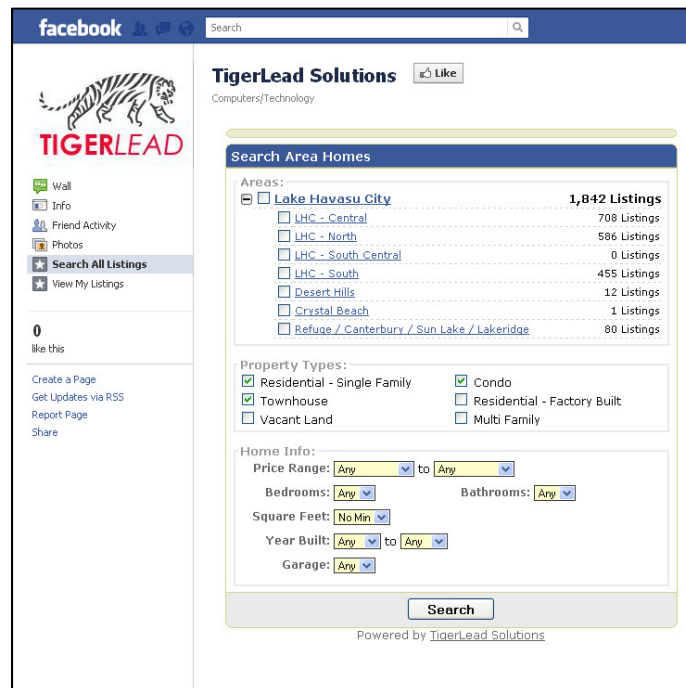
facebook

Search

TIGERLEAD

Wall
Info
Friend Activity
Photos
Search All Listings
View My Listings

0
like this

Create a Page
Get Updates via RSS
Report Page
Share

TigerLead Solutions

Like

Computers/Technology

Search Area Homes

Areas:

| | |
|---|---|
| Lake Havasu City | 1,842 Listings |
| LHC - Central | 708 Listings |
| LHC - North | 586 Listings |
| LHC - South Central | 0 Listings |
| LHC - South | 455 Listings |
| Desert Hills | 12 Listings |
| Crystal Beach | 1 Listings |
| Refuge / Canterbury / Sun Lake / Lakeridge | 80 Listings |

Property Types:

Residential - Single Family
Condo
Townhouse
Residential - Factory Built
Vacant Land
Multi Family

Home Info:

Price Range: Any to Any
Bedrooms: Any
Bathrooms: Any
Square Feet: No Min
Year Built: Any to Any
Garage: Any

Search

Powered by TigerLead Solutions